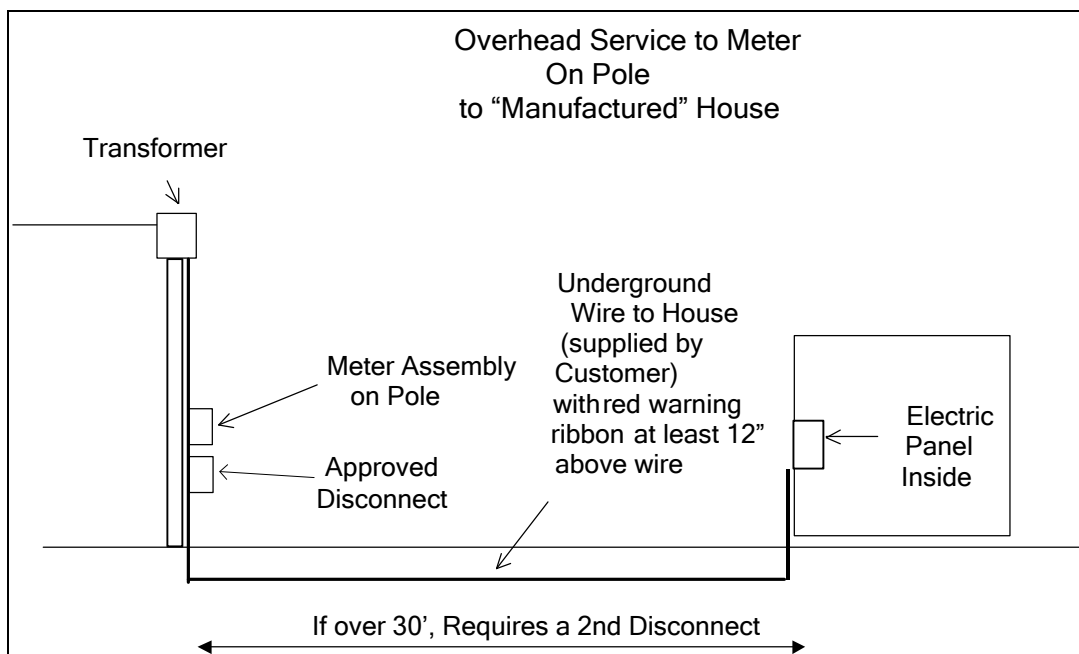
Overhead Service to Meter
On Pole
to “Manufactured” House

Transformer

Meter Assembly on Pole

Approved Disconnect

Underground Wire to House (supplied by Customer) withred warning ribbon at least 12” above wire

Electric Panel Inside

If over 30’, Requires a 2nd Disconnect